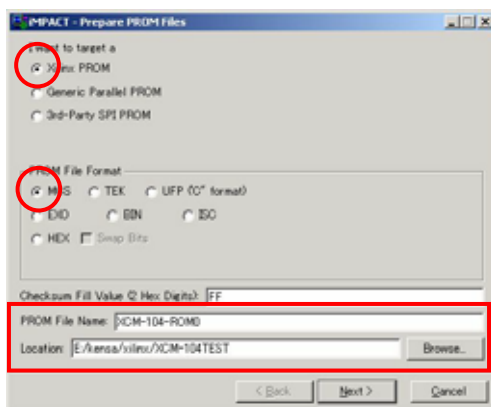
iMPACT - Prepare PROM Files

I want to target a

Xilinx PROM

Generic Parallel PROM

3rd-Party SPI PROM

PROM File Format

MCS

TEK

UFP ('C' format)

EXO

BIN

ISC

HEX

Swap Bits

Checksum Fill Value (2 Hex Digits): FF

PROM File Name: XCM-104-ROM0

Location: E:/kensa/xilinx/XCM-104TEST

Browse...

< Back

Next >

Cancel